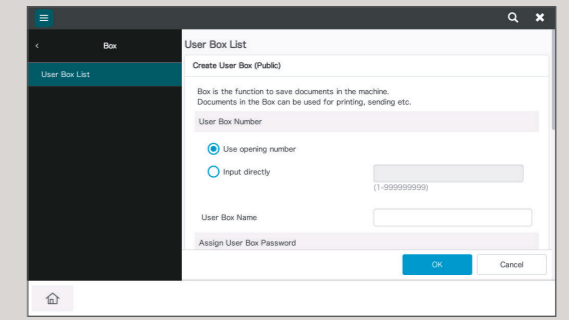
Box

User Box List

User Box List

Create User Box (Public)

Box is the function to save documents in the machine.
Documents in the Box can be used for printing, sending etc.

User Box Number

Use opening number

Input directly

(1-999999999)

User Box Name

Assign User Box Password

OK

Cancel